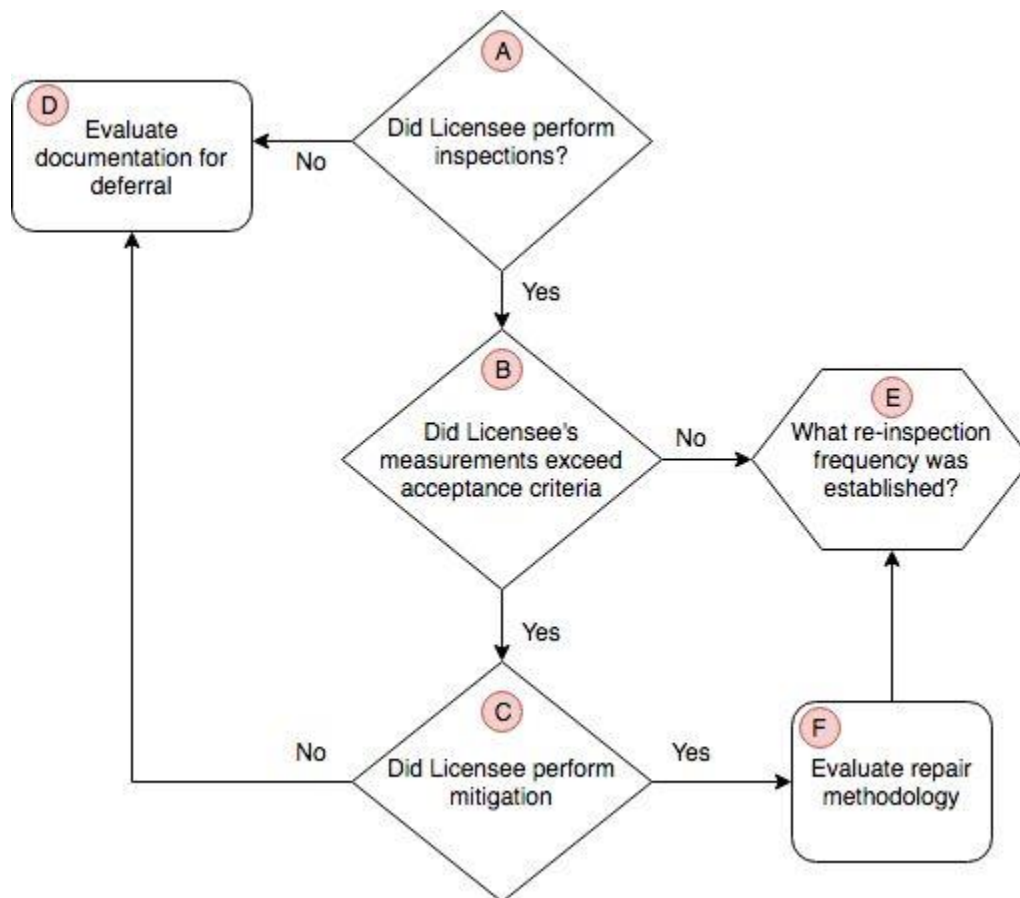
A
Did Licensee perform inspections?

No

D
Evaluate documentation for deferral

Yes

B
Did Licensee's measurements exceed acceptance criteria

No

E
What re-inspection frequency was established?

Yes

C
Did Licensee perform mitigation

No

Yes

F
Evaluate repair methodology